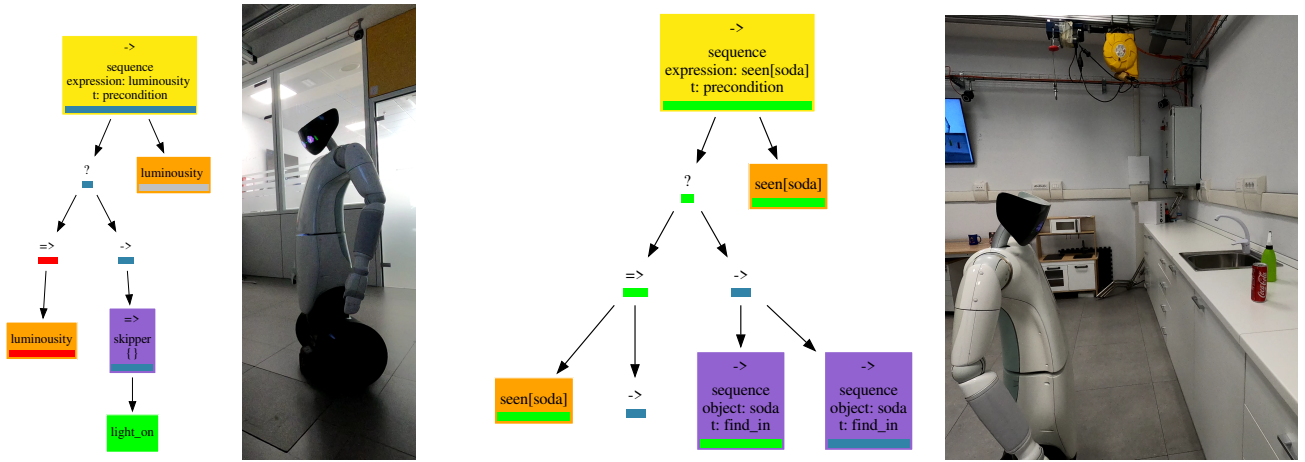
->
sequence
expression: luminousity
t: precondition

?

luminousity

=>

->

luminousity

=>
skipper
{ }

light_on

->
sequence
expression: seen[soda]
t: precondition

?

seen[soda]

=>

->

seen[soda]

->

->
sequence
object: soda
t: find_in

->
sequence
object: soda
t: find_in